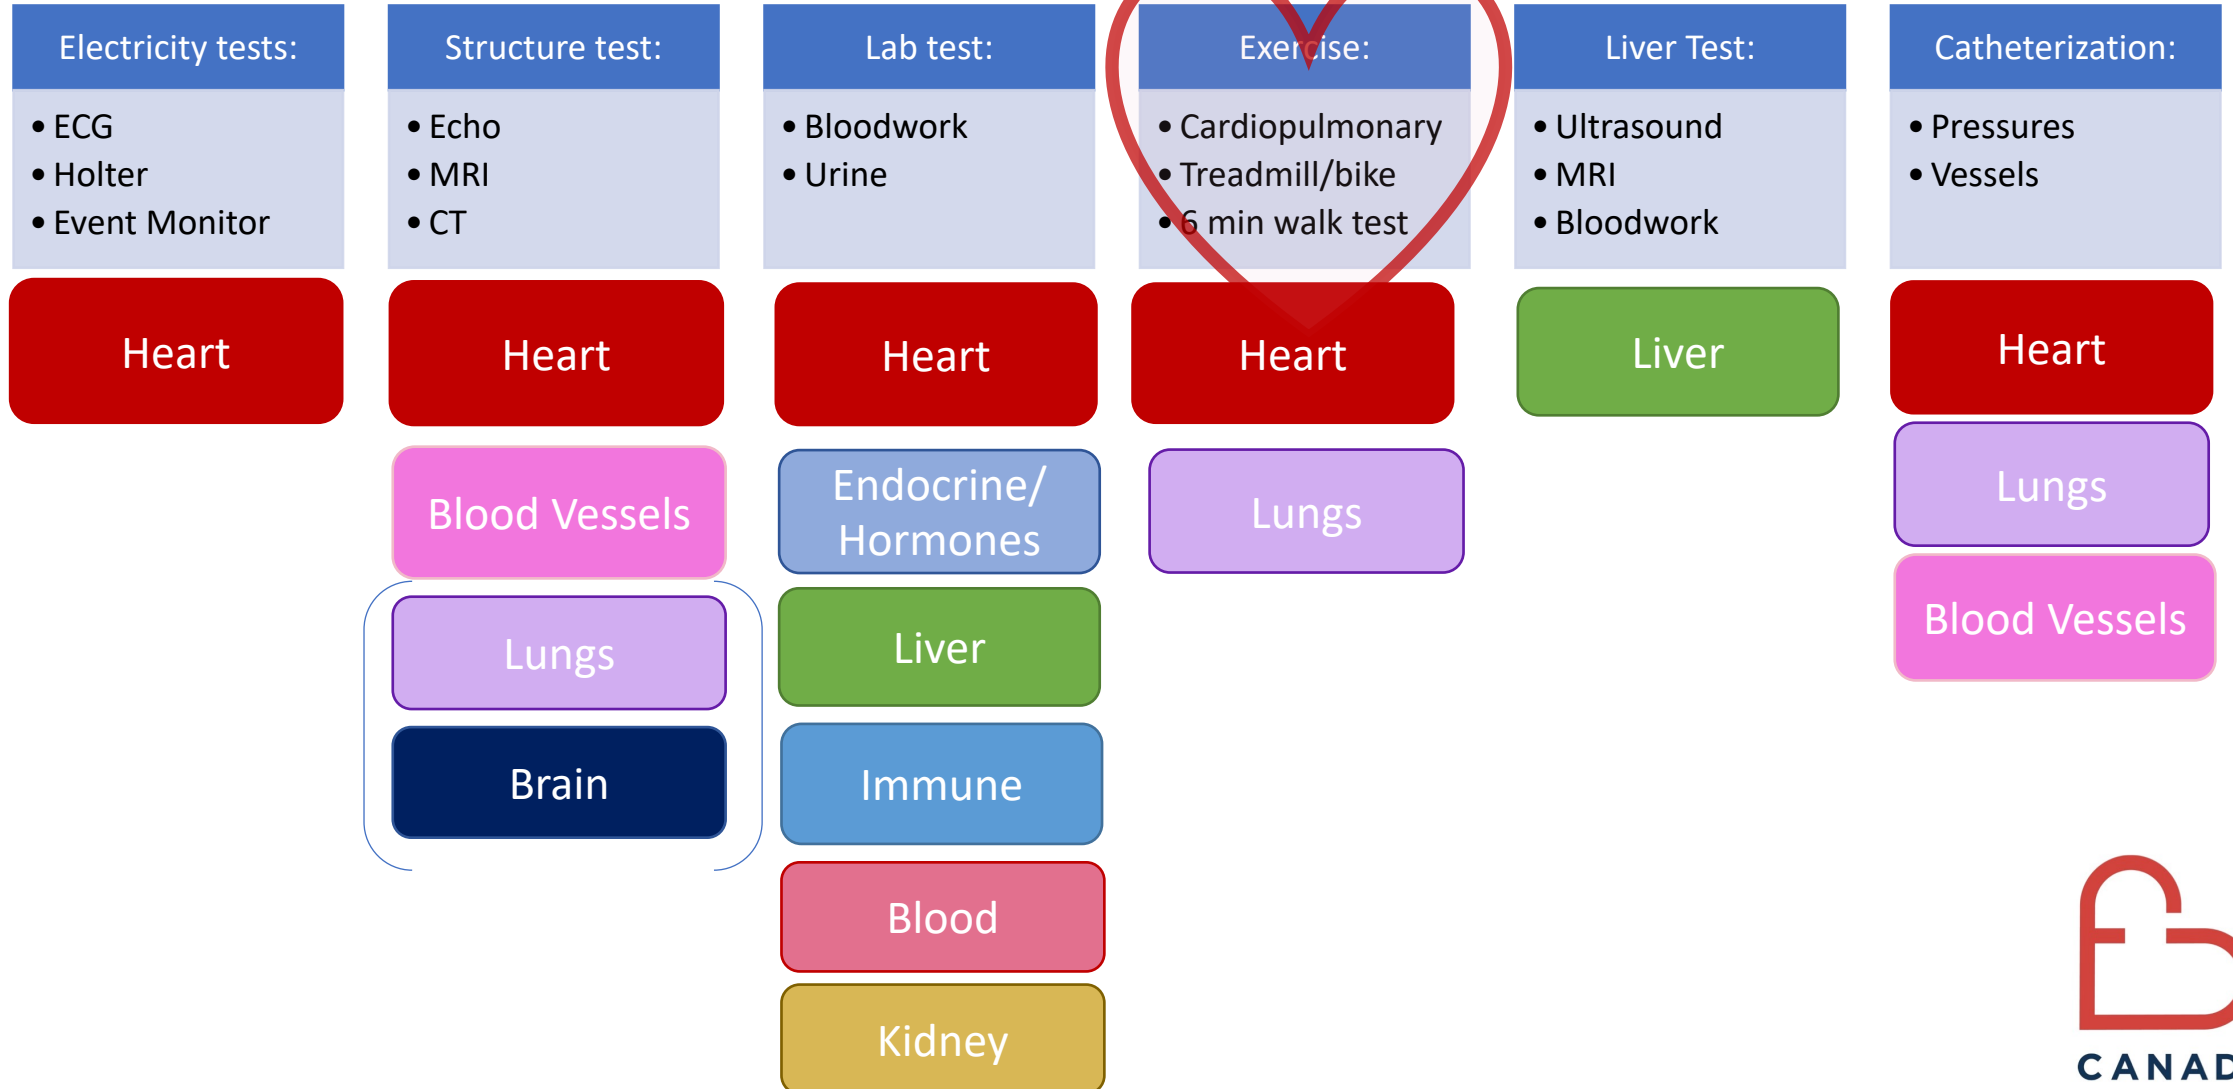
Electricity tests:
• ECG
• Holter
• Event Monitor

Heart

Structure test:
• Echo
• MRI
• CT

Heart

Blood Vessels

Lungs

Brain

Lab test:
• Bloodwork
• Urine

Heart

Endocrine/ Hormones

Liver

Immune

Blood

Kidney

Exercise:
• Cardiopulmonary
• Treadmill/bike
• 6 min walk test

Heart

Lungs

Liver Test:
• Ultrasound
• MRI
• Bloodwork

Liver

Catheterization:
• Pressures
• Vessels

Heart

Lungs

Blood Vessels

CANAD